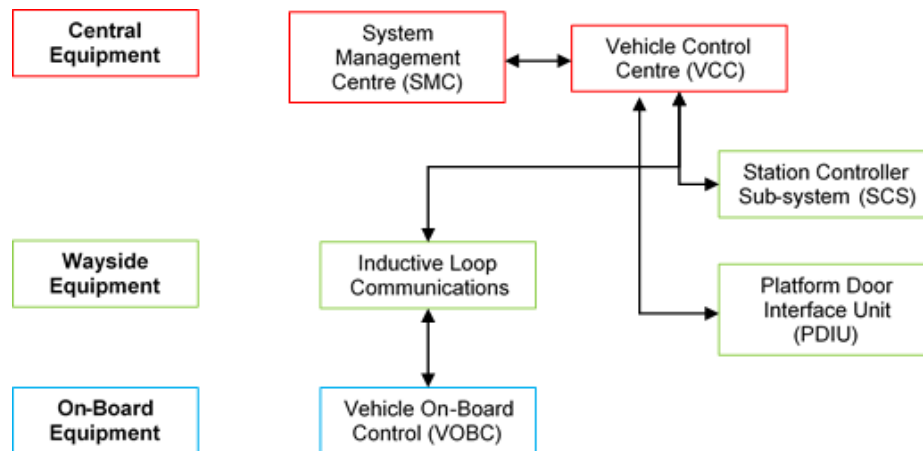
Central Equipment

System Management Centre (SMC)

Vehicle Control Centre (VCC)

Station Controller Sub-system (SCS)

Wayside Equipment

Inductive Loop Communications

Platform Door Interface Unit (PDIU)

On-Board Equipment

Vehicle On-Board Control (VOBC)